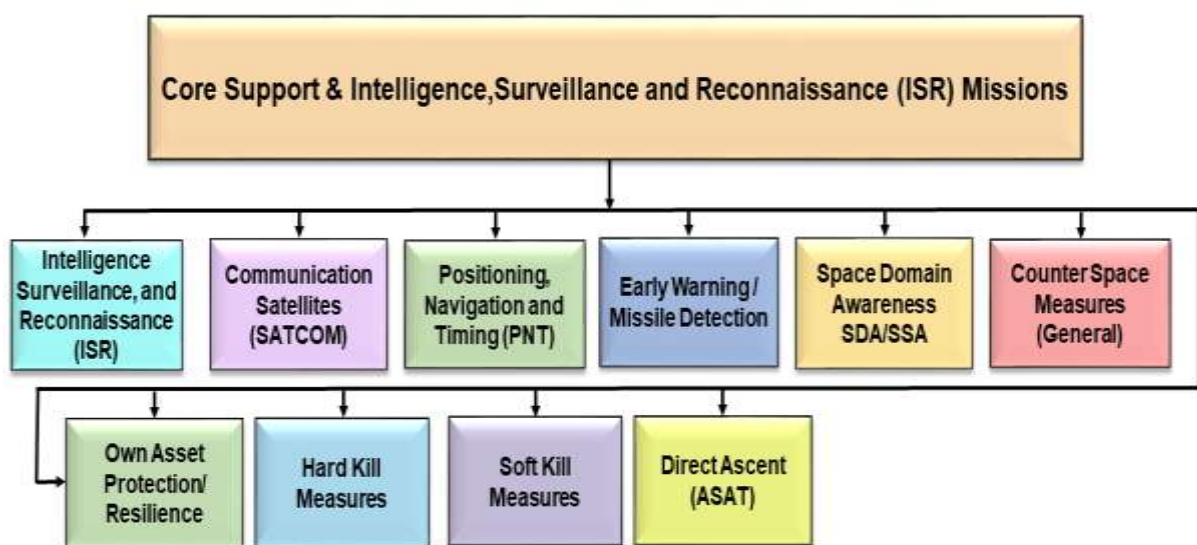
Core Support & Intelligence,Surveillance and Reconnaissance (ISR) Missions

Intelligence Surveillance, and Reconnaissance (ISR)

Communication Satellites (SATCOM)

Positioning, Navigation and Timing (PNT)

Early Warning / Missile Detection

Space Domain Awareness SDA/SSA

Counter Space Measures (General)

Own Asset Protection/ Resilience

Hard Kill Measures

Soft Kill Measures

Direct Ascent (ASAT)